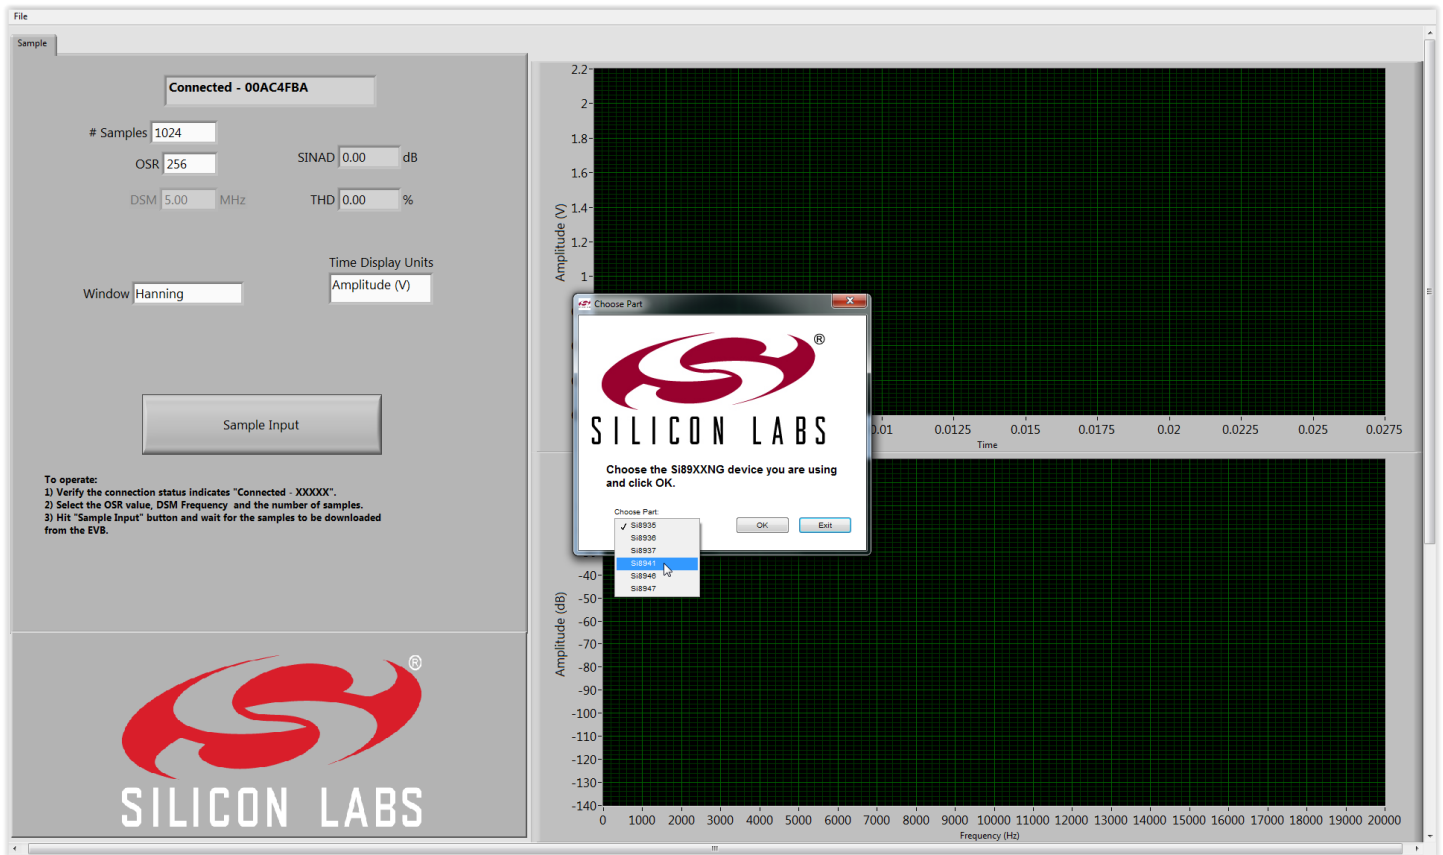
File

Sample

Connected - 00AC4FBA

# Samples 1024

OSR 256

DSM 5.00 MHz

SINAD 0.00 dB

THD 0.00 %

Time Display Units

Amplitude (V)

Window Hanning

Sample Input

To operate:
1) Verify the connection status indicates "Connected - XXXXX".
2) Select the OSR value, DSM Frequency and the number of samples.
3) Hit "Sample Input" button and wait for the samples to be downloaded from the EVB.

SILICON LABS

2.2
2
1.8
1.6
1.4
1.2
1
Amplitude (V)

0.01 0.0125 0.015 0.0175 0.02 0.0225 0.025 0.0275
Time

Choose Part

SILICON LABS

Choose the Si89XXNG device you are using and click OK.

Choose Part:
Si8935
Si8936
Si8937
Si8941
Si8946
Si8947

OK
Exit

-40
-50
-60
-70
-80
-90
-100
-110
-120
-130
-140
Amplitude (dB)

0 1000 2000 3000 4000 5000 6000 7000 8000 9000 10000 11000 12000 13000 14000 15000 16000 17000 18000 19000 20000
Frequency (Hz)